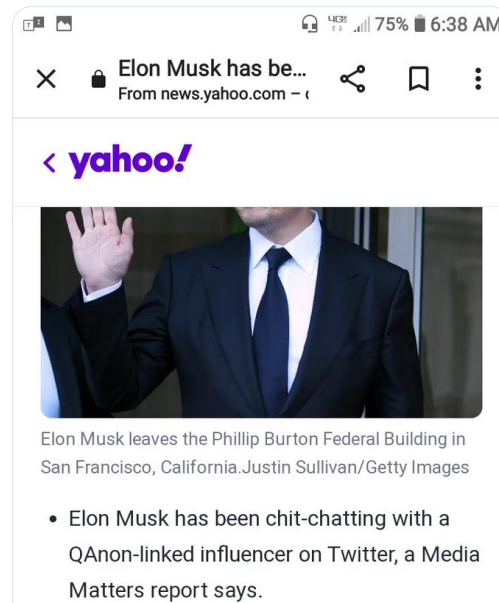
4G 75% 6:38 AM

Elon Musk has be...
From news.yahoo.com – (

< yahoo!

Elon Musk leaves the Phillip Burton Federal Building in San Francisco, California.Justin Sullivan/Getty Images

• Elon Musk has been chit-chatting with a QAnon-linked influencer on Twitter, a Media Matters report says.